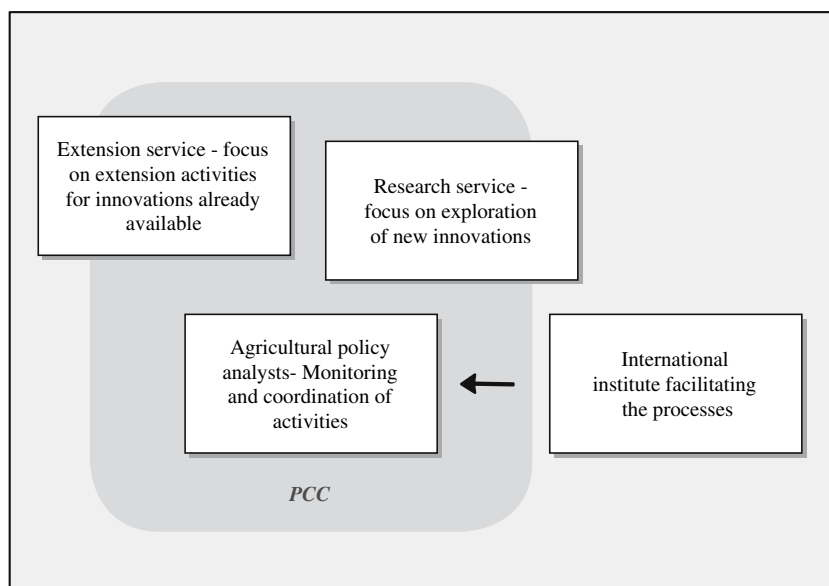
Extension service - focus on extension activities for innovations already available

Research service - focus on exploration of new innovations

Agricultural policy analysts- Monitoring and coordination of activities

International institute facilitating the processes

PCC